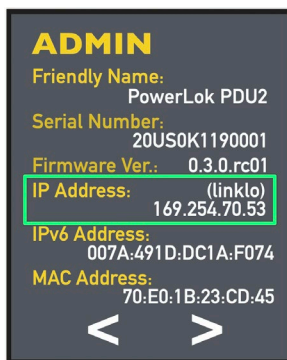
ADMIN

Friendly Name:
PowerLok PDU2

Serial Number:
20US0K1190001

Firmware Ver.: 0.3.0.rc01

IP Address: (linklo)
169.254.70.53

IPv6 Address:
007A:491D:DC1A:F074

MAC Address:
70:E0:1B:23:CD:45

< >